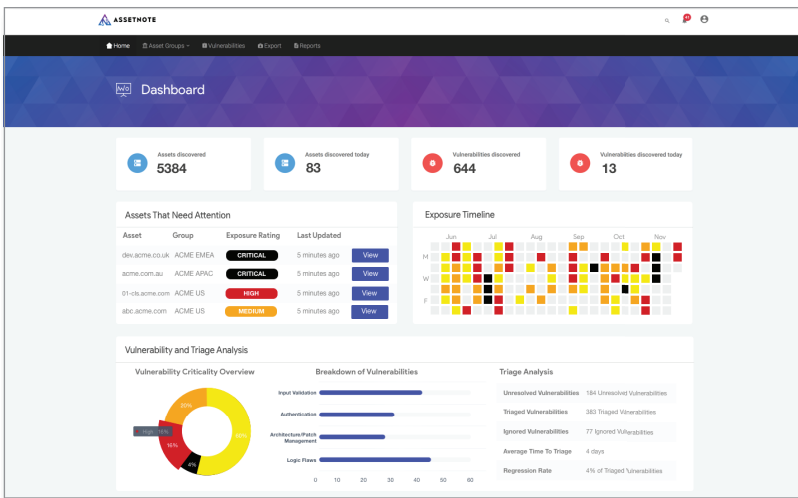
ASSETNOTE

Home Asset Groups Vulnerabilities Export Reports

Dashboard

Assets discovered
5384

Assets discovered today
83

Vulnerabilities discovered
644

Vulnerabilities discovered today
13

Assets That Need Attention

| Asset | Group | Exposure Rating | Last Updated | |
|---|---|---|---|---|
| dev.acme.co.uk | ACME EMEA | CRITICAL | 5 minutes ago | View |
| acme.com.au | ACME APAC | CRITICAL | 5 minutes ago | View |
| 01-cts.acme.com | ACME US | HIGH | 5 minutes ago | View |
| abc.acme.com | ACME US | MEDIUM | 5 minutes ago | View |

Exposure Timeline

Jun Jul Aug Sep Oct Nov

M
W
F

Vulnerability and Triage Analysis

Vulnerability Criticality Overview

20%
High: 16%
16%
4%
60%

Breakdown of Vulnerabilities

Input Validation
Authentication
Architecture/Patch Management
Logic Flaws

0 10 20 30 40 50 60

Triage Analysis

| | |
|---|---|
| Unresolved Vulnerabilities | 184 Unresolved Vulnerabilities |
| Triaged Vulnerabilities | 380 Triaged Vulnerabilities |
| Ignored Vulnerabilities | 77 Ignored Vulnerabilities |
| Average Time To Triage | 4 days |
| Regression Rate | 4% of Triaged Vulnerabilities |